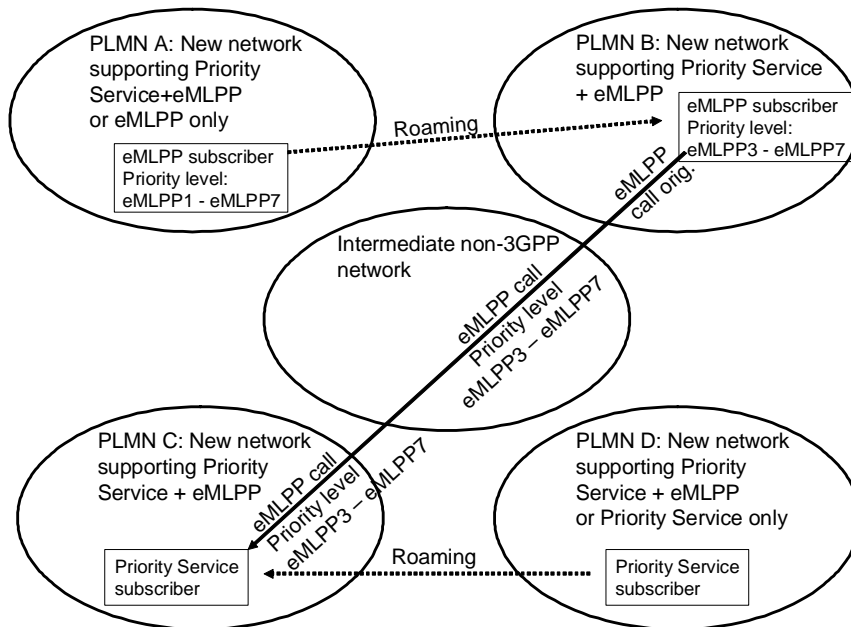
PLMN A: New network supporting Priority Service+eMLPP or eMLPP only

eMLPP subscriber
Priority level:
eMLPP1 - eMLPP7

Roaming

PLMN B: New network supporting Priority Service + eMLPP

eMLPP subscriber
Priority level:
eMLPP3 - eMLPP7

eMLPP call orig.

Intermediate non-3GPP network

eMLPP call
Priority level
eMLPP3 – eMLPP7

PLMN C: New network supporting Priority Service + eMLPP

eMLPP call
Priority level
eMLPP3 – eMLPP7

Priority Service subscriber

Roaming

PLMN D: New network supporting Priority Service + eMLPP or Priority Service only

Priority Service subscriber